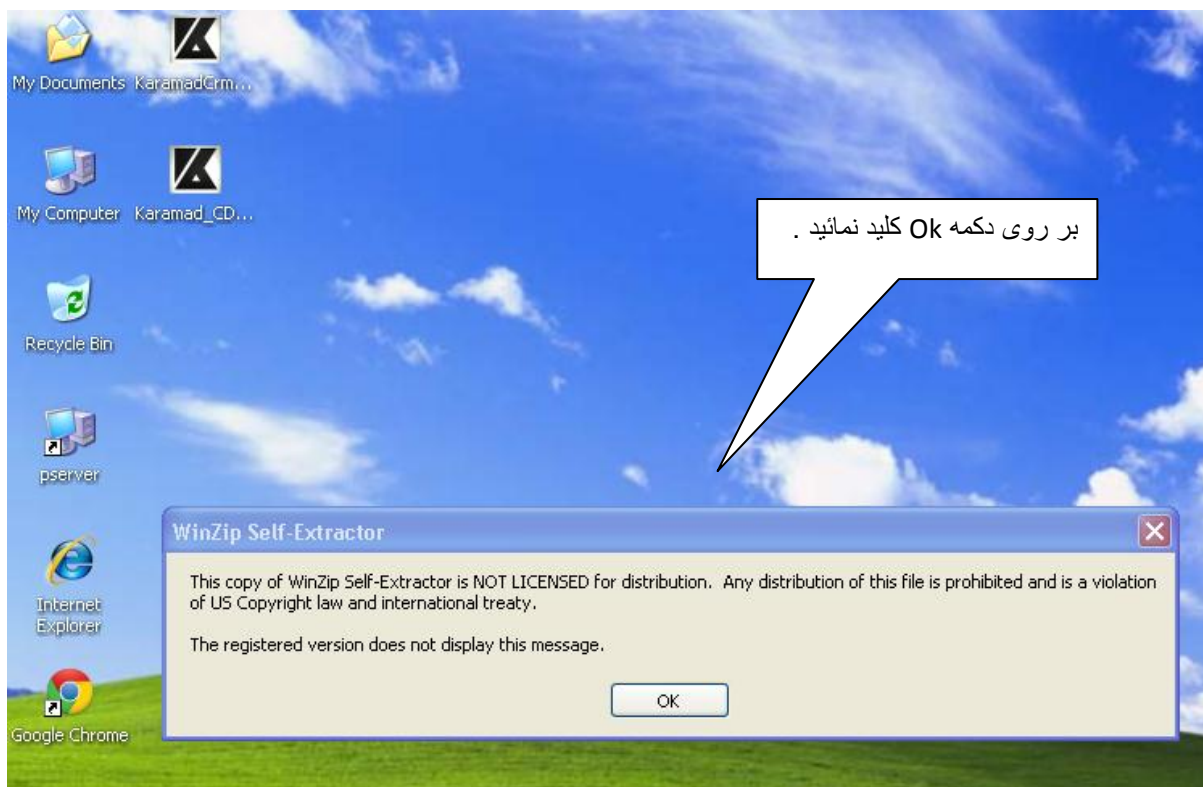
My Documents

KaramadCrm...

My Computer

Karamad_CD...

Recycle Bin

pserver

Internet Explorer

Google Chrome

بر روی دکمه Ok کلید نمائید .

WinZip Self-Extractor

This copy of WinZip Self-Extractor is NOT LICENSED for distribution. Any distribution of this file is prohibited and is a violation of US Copyright law and international treaty.

The registered version does not display this message.

OK